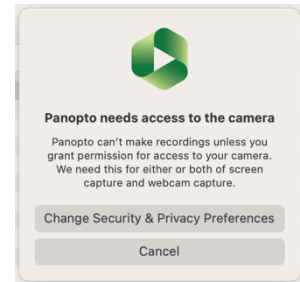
Panopto needs access to the camera

Panopto can't make recordings unless you grant permission for access to your camera. We need this for either or both of screen capture and webcam capture.

Change Security & Privacy Preferences

Cancel